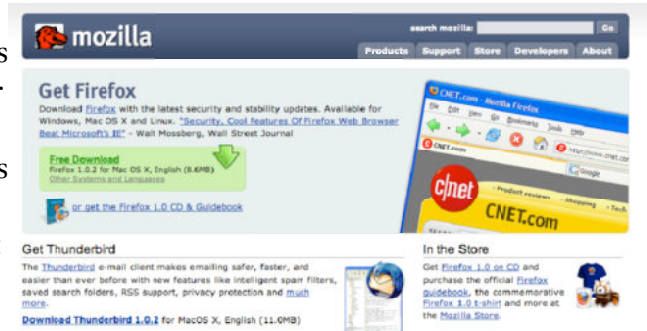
mozilla

search mozilla: Go

Products Support Store Developers About

Get Firefox

Download Firefox with the latest security and stability updates. Available for Windows, Mac OS X and Linux. "Security, Cool features Of Firefox Web Browser Beat Microsoft's IE" – Walt Mossberg, Wall Street Journal

Free Download
Firefox 1.0.2 for Mac OS X, English (8.6MB)
Other Systems and Languages

or get the Firefox 1.0 CD & Guidebook

CNET.com - Mozilla Firefox

File Edit View Go Bookmarks Tools Help

http://www.cnet.com

Google

cnet

CNET.com

Get Thunderbird

The Thunderbird e-mail client makes emailing safer, faster, and easier than ever before with new features like intelligent spam filters, saved search folders, RSS support, privacy protection and much more.

Download Thunderbird 1.0.2 for MacOS X, English (11.0MB)

In the Store

Get Firefox 1.0 on CD and purchase the official Firefox guidebook, the commemorative Firefox 1.0 t-shirt and more at the Mozilla Store.